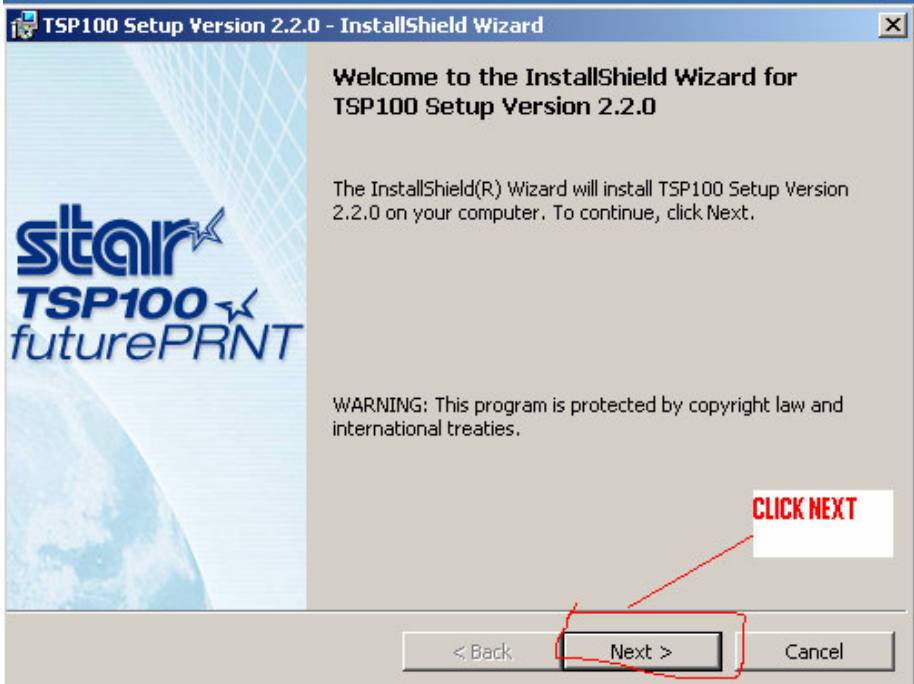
TSP100 Setup Version 2.2.0 - InstallShield Wizard

star
TSP100
futurePRNT

Welcome to the InstallShield Wizard for TSP100 Setup Version 2.2.0

The InstallShield(R) Wizard will install TSP100 Setup Version 2.2.0 on your computer. To continue, click Next.

WARNING: This program is protected by copyright law and international treaties.

CLICK NEXT

< Back
Next >
Cancel